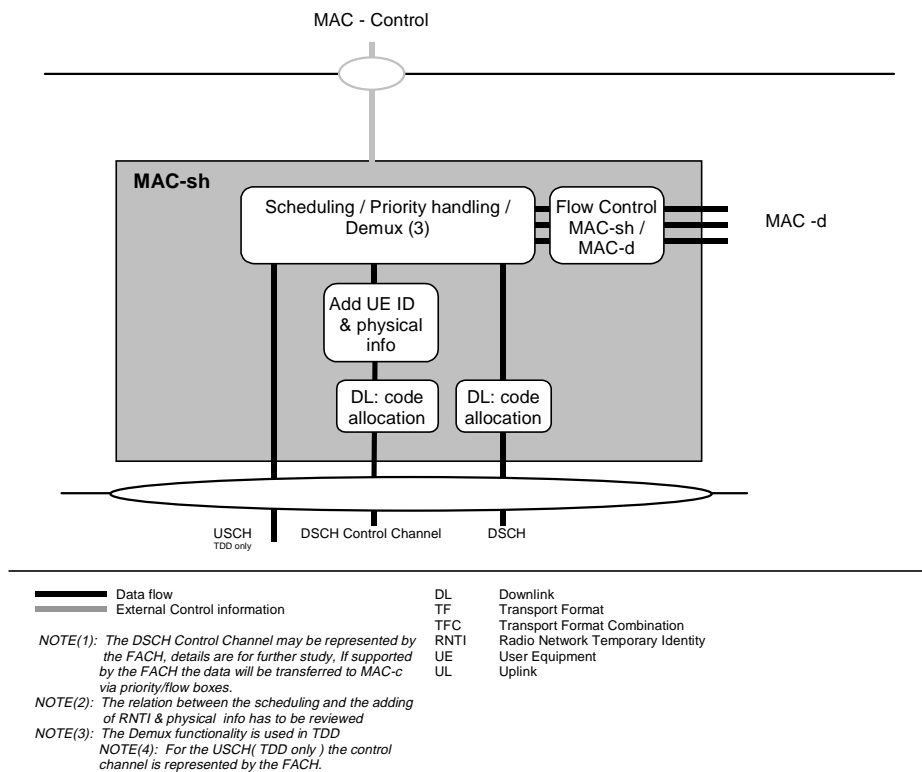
MAC - Control

MAC-sh

Scheduling / Priority handling / Demux (3)

Flow Control MAC-sh / MAC-d

MAC -d

Add UE ID & physical info

DL: code allocation

DL: code allocation

USCH
TDD only

DSCH Control Channel

DSCH

Data flow
External Control information

NOTE(1): The DSCH Control Channel may be represented by the FACH, details are for further study, If supported by the FACH the data will be transferred to MAC-c via priority/flow boxes.
NOTE(2): The relation between the scheduling and the adding of RNTI & physical info has to be reviewed
NOTE(3): The Demux functionality is used in TDD
NOTE(4): For the USCH( TDD only ) the control channel is represented by the FACH.

| | |
|---|---|
| DL | Downlink |
| TF | Transport Format |
| TFC | Transport Format Combination |
| RNTI | Radio Network Temporary Identity |
| UE | User Equipment |
| UL | Uplink |